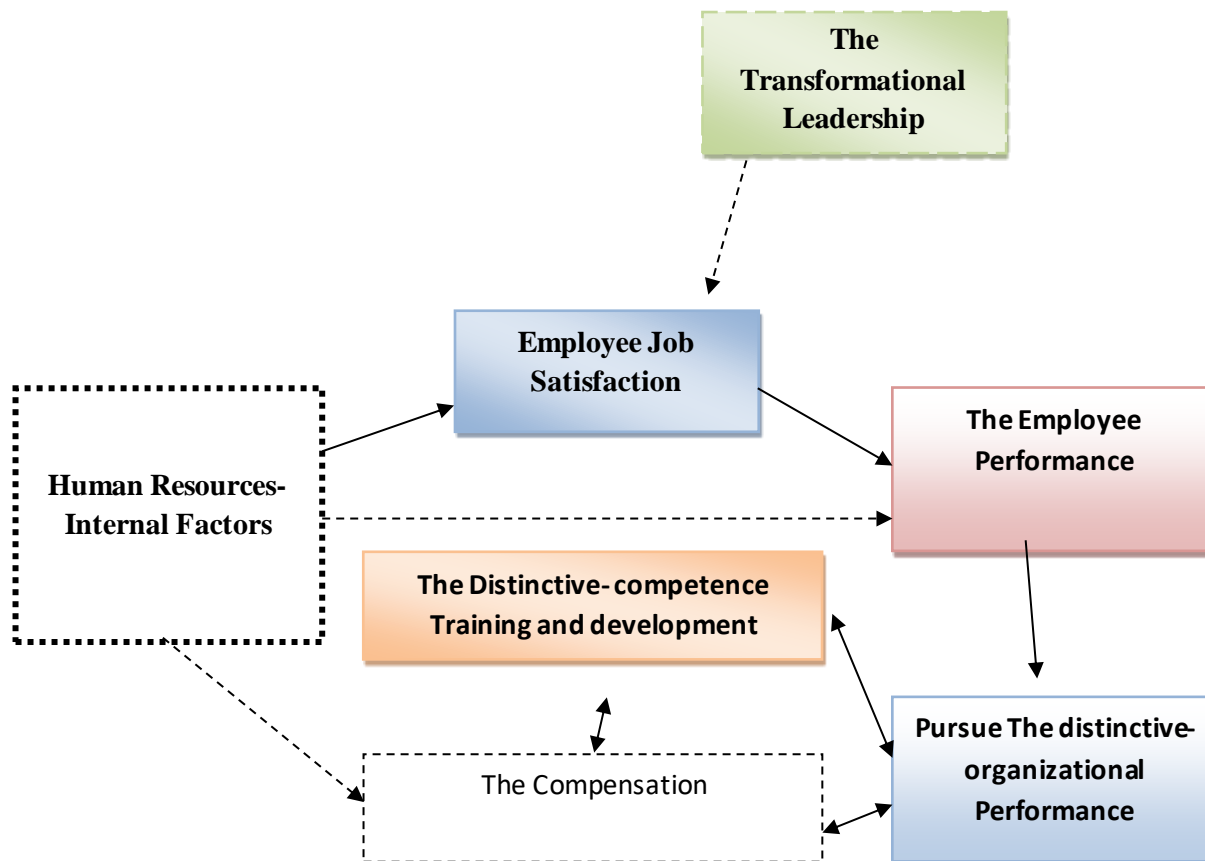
The Transformational Leadership

Employee Job Satisfaction

The Employee Performance

Human Resources-Internal Factors

The Distinctive- competence Training and development

The Compensation

Pursue The distinctive-organizational Performance